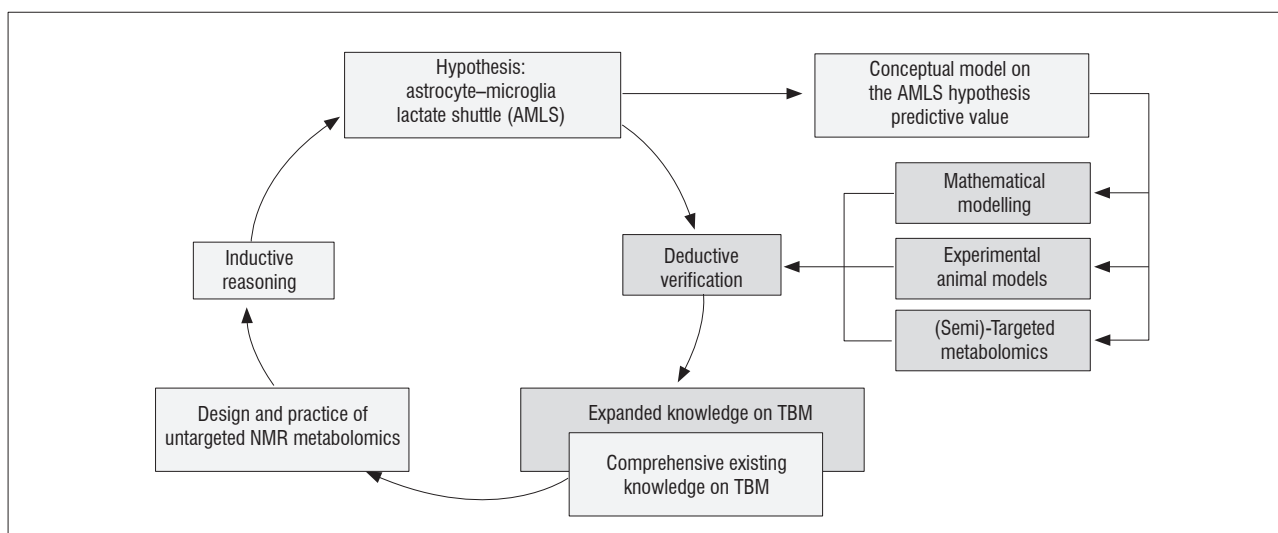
Hypothesis: astrocyte–microglia lactate shuttle (AMLS)

Conceptual model on the AMLS hypothesis predictive value

Mathematical modelling

Experimental animal models

(Semi)-Targeted metabolomics

Deductive verification

Inductive reasoning

Expanded knowledge on TBM

Comprehensive existing knowledge on TBM

Design and practice of untargeted NMR metabolomics